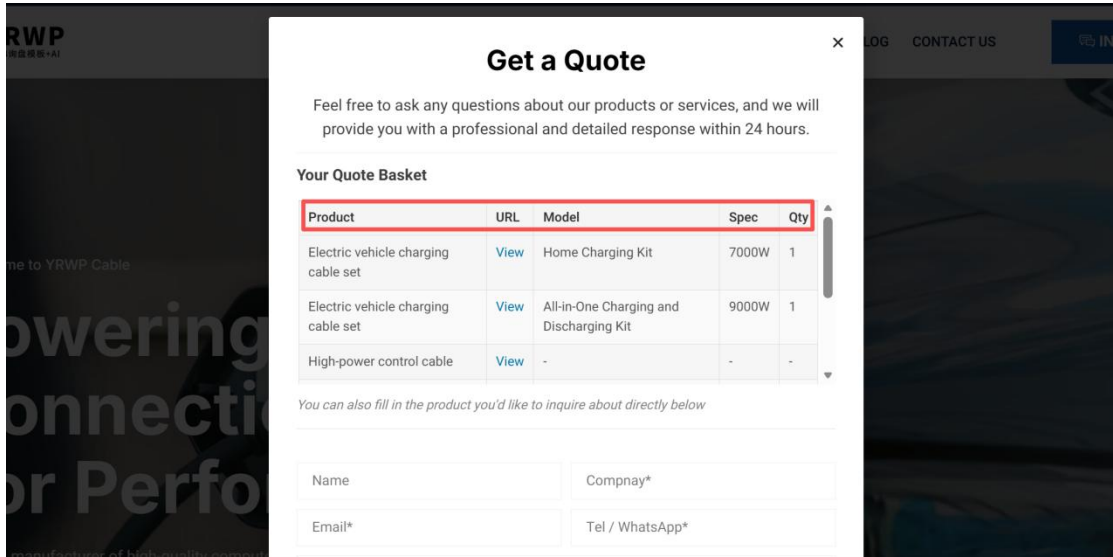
RWP

LOG CONTACT US

me to YRWP Cable

owering
onnecti
or Perfo

manufacturer of high-quality comput

Get a Quote

×

Feel free to ask any questions about our products or services, and we will provide you with a professional and detailed response within 24 hours.

Your Quote Basket

| Product | URL | Model | Spec | Qty |
|---|---|---|---|---|
| Electric vehicle charging cable set | View | Home Charging Kit | 7000W | 1 |
| Electric vehicle charging cable set | View | All-in-One Charging and Discharging Kit | 9000W | 1 |
| High-power control cable | View | - | - | - |

You can also fill in the product you'd like to inquire about directly below

Name

Compnay*

Email*

Tel / WhatsApp*